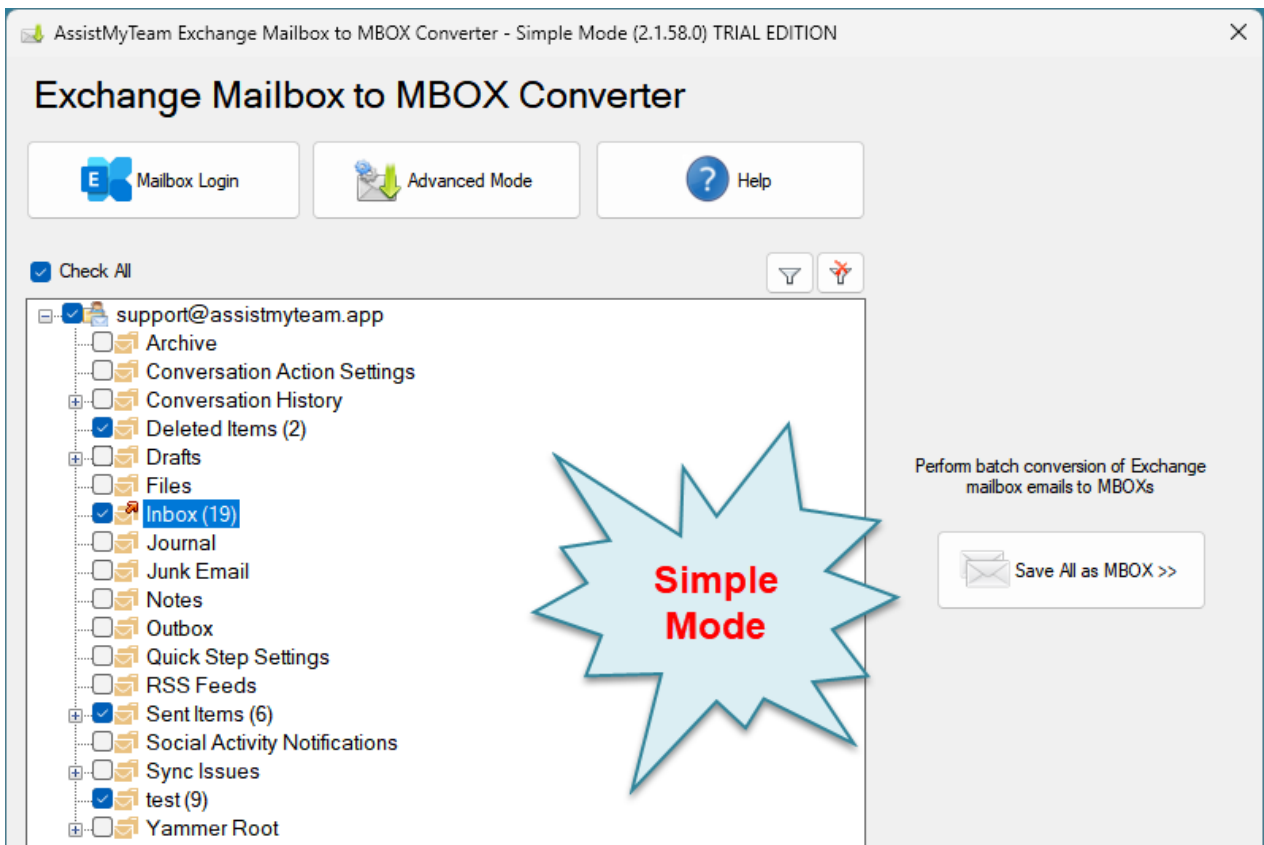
AssistMyTeam Exchange Mailbox to MBOX Converter - Simple Mode (2.1.58.0) TRIAL EDITION

Exchange Mailbox to MBOX Converter

Mailbox Login

Advanced Mode

Help

Check All

support@assistmyteam.app
Archive
Conversation Action Settings
Conversation History
Deleted Items (2)
Drafts
Files
Inbox (19)
Journal
Junk Email
Notes
Outbox
Quick Step Settings
RSS Feeds
Sent Items (6)
Social Activity Notifications
Sync Issues
test (9)
Yammer Root

Simple Mode

Perform batch conversion of Exchange mailbox emails to MBOXs

Save All as MBOX >>